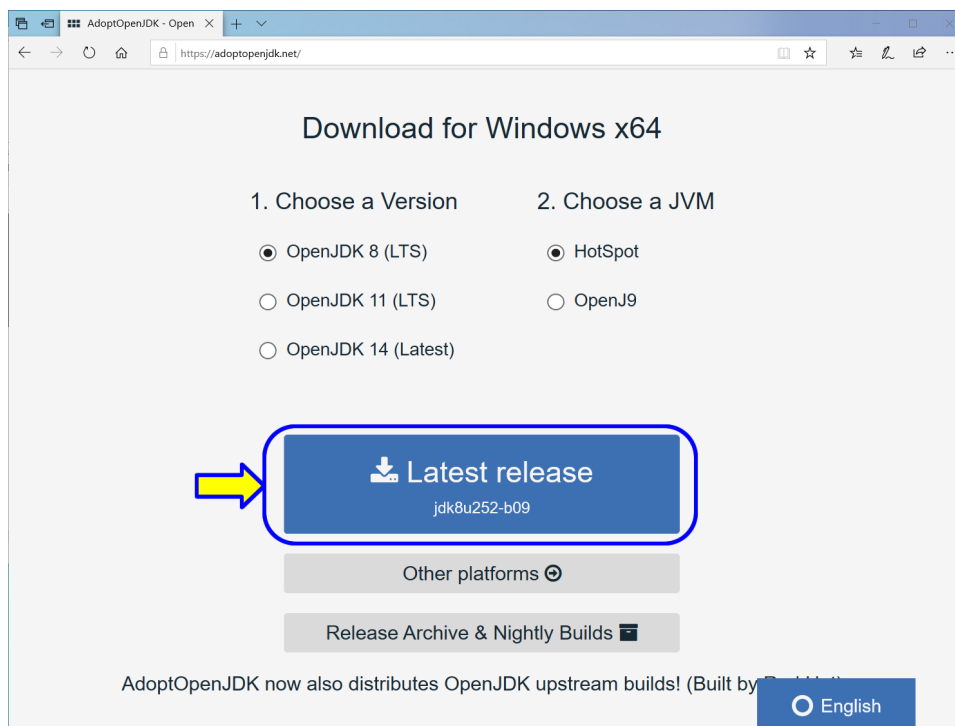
AdoptOpenJDK - Open ×

https://adoptopenjdk.net/

Download for Windows x64

1. Choose a Version

OpenJDK 8 (LTS)

OpenJDK 11 (LTS)

OpenJDK 14 (Latest)

2. Choose a JVM

HotSpot

OpenJ9

Latest release
jdk8u252-b09

Other platforms

Release Archive & Nightly Builds

AdoptOpenJDK now also distributes OpenJDK upstream builds! (Built by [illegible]

English